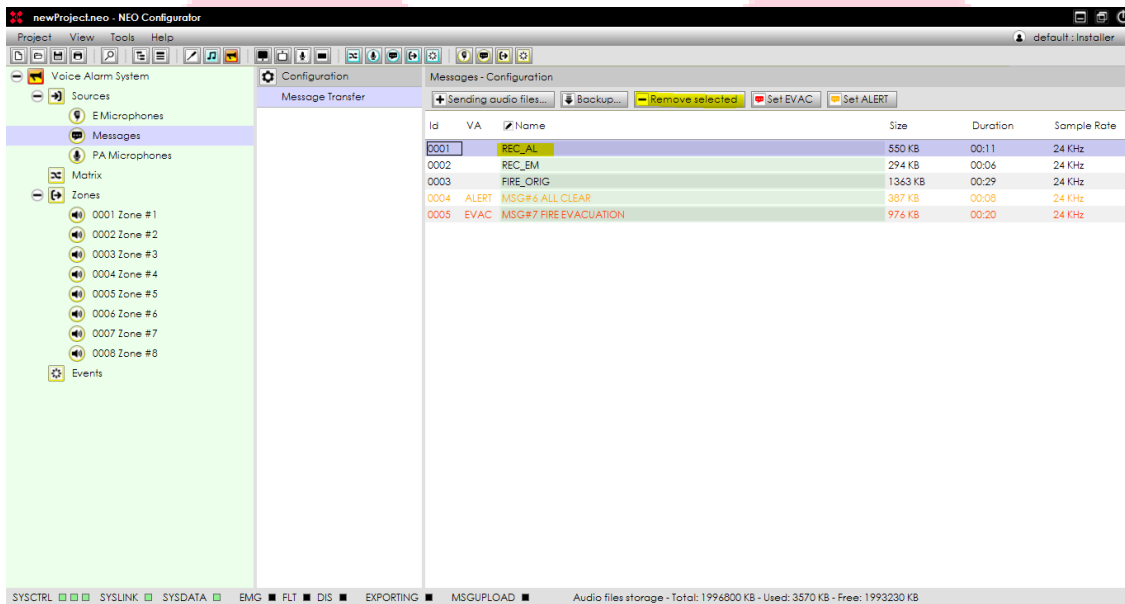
newProject.neo - NEO Configurator

Project View Tools Help

default : Installer

Voice Alarm System
Sources
E Microphones
Messages
PA Microphones
Matrix
Zones
0001 Zone #1
0002 Zone #2
0003 Zone #3
0004 Zone #4
0005 Zone #5
0006 Zone #6
0007 Zone #7
0008 Zone #8
Events

Configuration
Message Transfer

Messages - Configuration

Sending audio files... Backup... Remove selected Set EVAC Set ALERT

| Id | VA | Name | Size | Duration | Sample Rate |
|---|---|---|---|---|---|
| 0001 | | REC_AL | 550 KB | 00:11 | 24 KHz |
| 0002 | | REC_EM | 294 KB | 00:06 | 24 KHz |
| 0003 | | FIRE_ORIG | 1363 KB | 00:29 | 24 KHz |
| 0004 | ALERT | MSG#6 ALL CLEAR | 387 KB | 00:08 | 24 KHz |
| 0005 | EVAC | MSG#7 FIRE EVACUATION | 976 KB | 00:20 | 24 KHz |

SYSCTRL SYSLINK SYSDATA EMG FLT DIS EXPORTING MSGUPLOAD Audio files storage - Total: 1996800 KB - Used: 3570 KB - Free: 1993230 KB